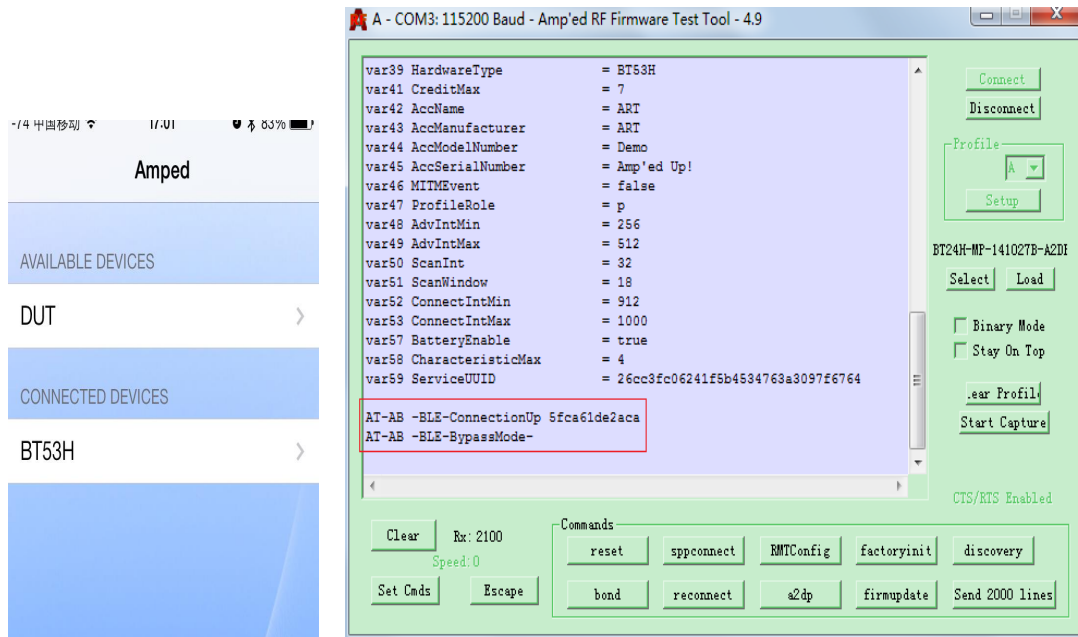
-74 中国移动 17:01 83%

Amped

AVAILABLE DEVICES

DUT

CONNECTED DEVICES

BT53H

A - COM3: 115200 Baud - Amp'ed RF Firmware Test Tool - 4.9

var39 HardwareType = BT53H
var41 CreditMax = 7
var42 AccName = ART
var43 AccManufacturer = ART
var44 AccModelNumber = Demo
var45 AccSerialNumber = Amp'ed Up!
var46 MITMEvent = false
var47 ProfileRole = p
var48 AdvIntMin = 256
var49 AdvIntMax = 512
var50 ScanInt = 32
var51 ScanWindow = 18
var52 ConnectIntMin = 912
var53 ConnectIntMax = 1000
var57 BatteryEnable = true
var58 CharacteristicMax = 4
var59 ServiceUUID = 26cc3fc06241f5b4534763a3097f6764

AT-AB -BLE-ConnectionUp 5fca61de2aca
AT-AB -BLE-BypassMode-

Connect
Disconnect
Profile
A
Setup
BT24H-MP-141027B-A2DI
Select
Load
Binary Mode
Stay On Top
.ear Profil.
Start Capture
CTS/RTS Enabled

Clear
Rx: 2100
Speed: 0
Set Cmds
Escape
Commands
reset
sppconnect
RMTConfig
factoryinit
discovery
bond
reconnect
a2dp
firmupdate
Send 2000 lines